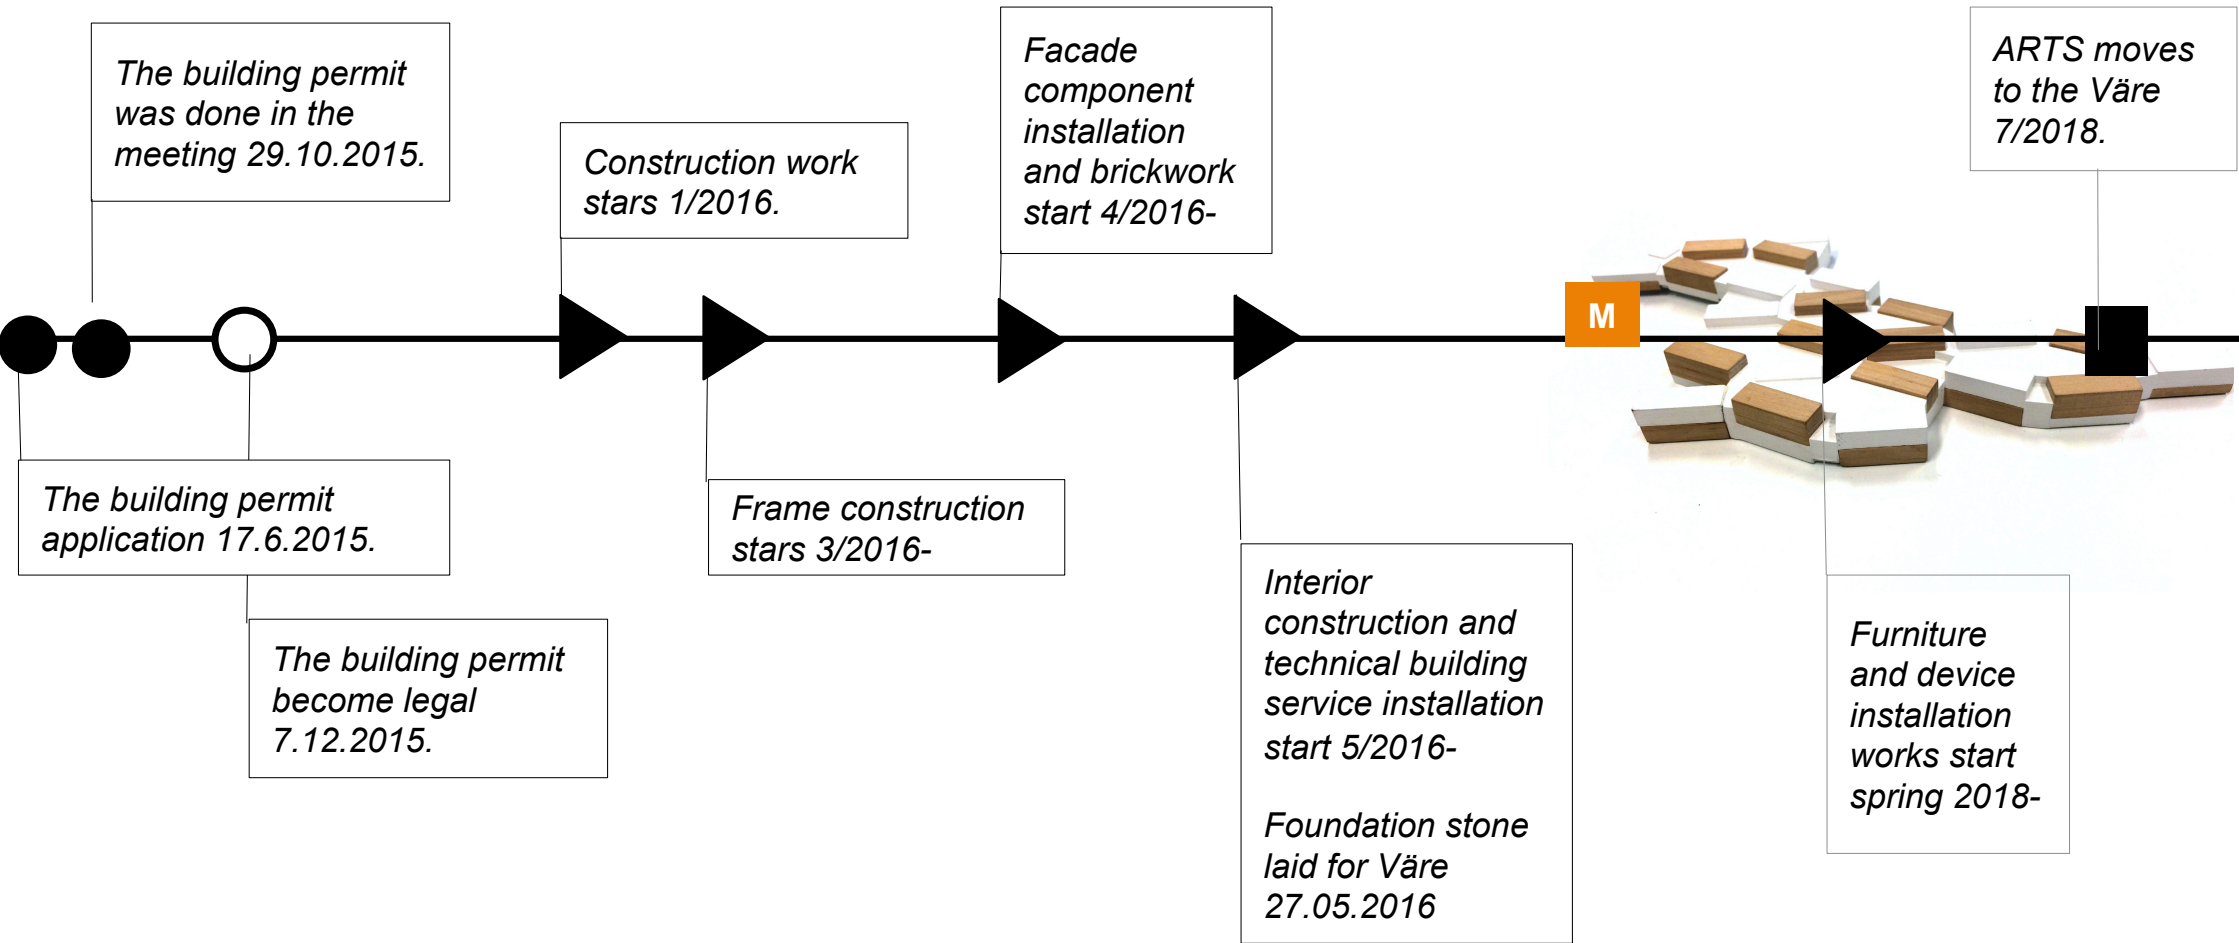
The building permit was done in the meeting 29.10.2015.

Construction work stars 1/2016.

Facade component installation and brickwork start 4/2016-

ARTS moves to the Väre 7/2018.

M

The building permit application 17.6.2015.

Frame construction stars 3/2016-

The building permit become legal 7.12.2015.

Interior construction and technical building service installation start 5/2016-

Foundation stone laid for Väre 27.05.2016

Furniture and device installation works start spring 2018-